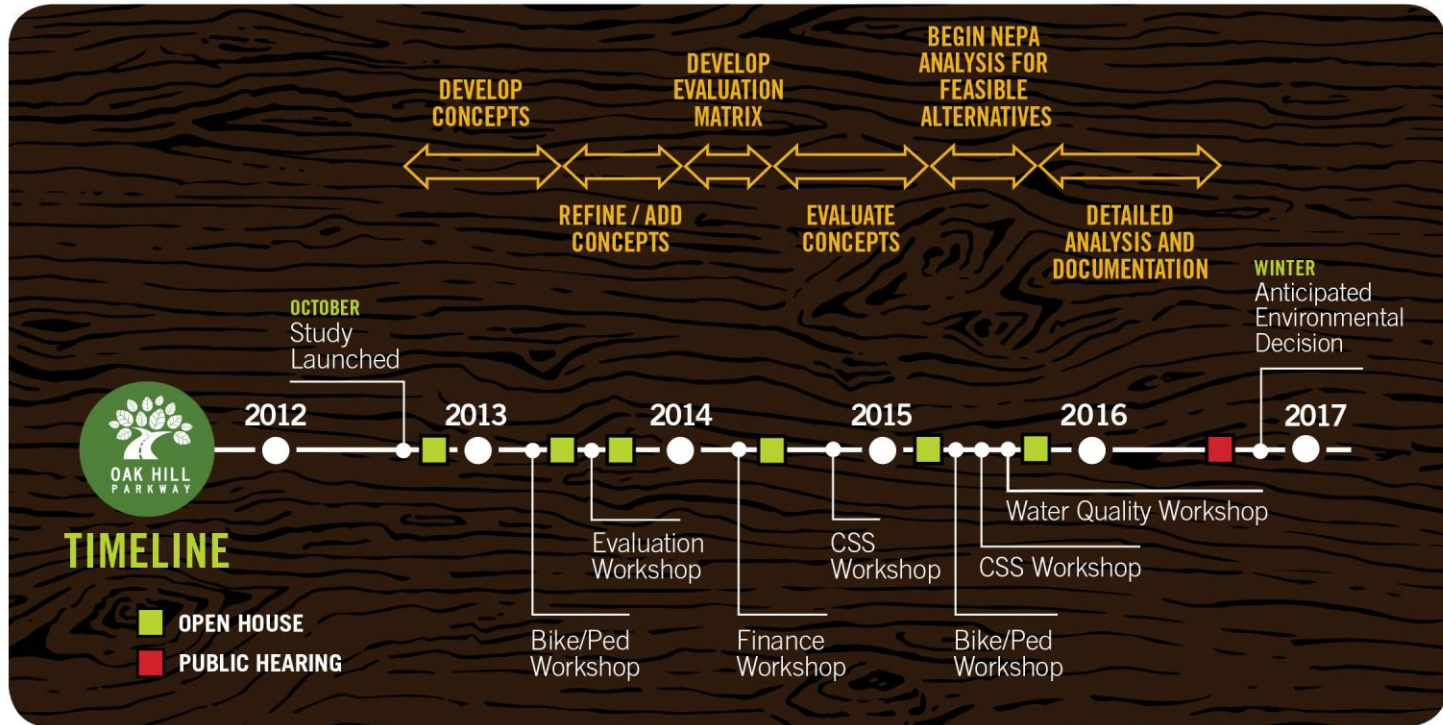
DEVELOP CONCEPTS

DEVELOP EVALUATION MATRIX

BEGIN NEPA ANALYSIS FOR FEASIBLE ALTERNATIVES

REFINE / ADD CONCEPTS

EVALUATE CONCEPTS

DETAILED ANALYSIS AND DOCUMENTATION

OCTOBER
Study Launched

WINTER
Anticipated Environmental Decision

OAK HILL PARKWAY

2012

2013

2014

2015

2016

2017

TIMELINE

Evaluation Workshop

CSS Workshop

Water Quality Workshop

CSS Workshop

Bike/Ped Workshop

Finance Workshop

Bike/Ped Workshop

OPEN HOUSE

PUBLIC HEARING